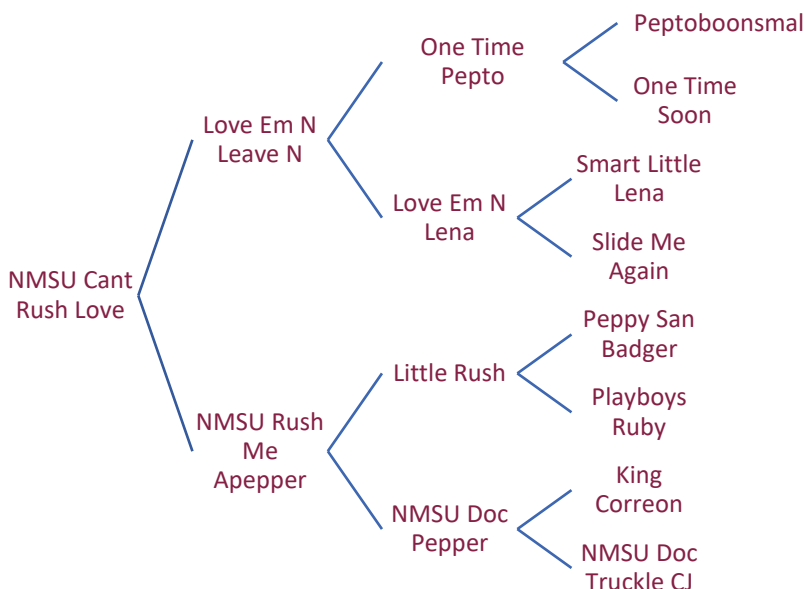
NMSU Cant Rush Love

Love Em N Leave N

One Time Pepto

Peptoboonsmal

One Time Soon

Love Em N Lena

Smart Little Lena

Slide Me Again

NMSU Rush Me Apepper

Little Rush

Peppy San Badger

Playboys Ruby

NMSU Doc Pepper

King Correon

NMSU Doc Truckle CJ